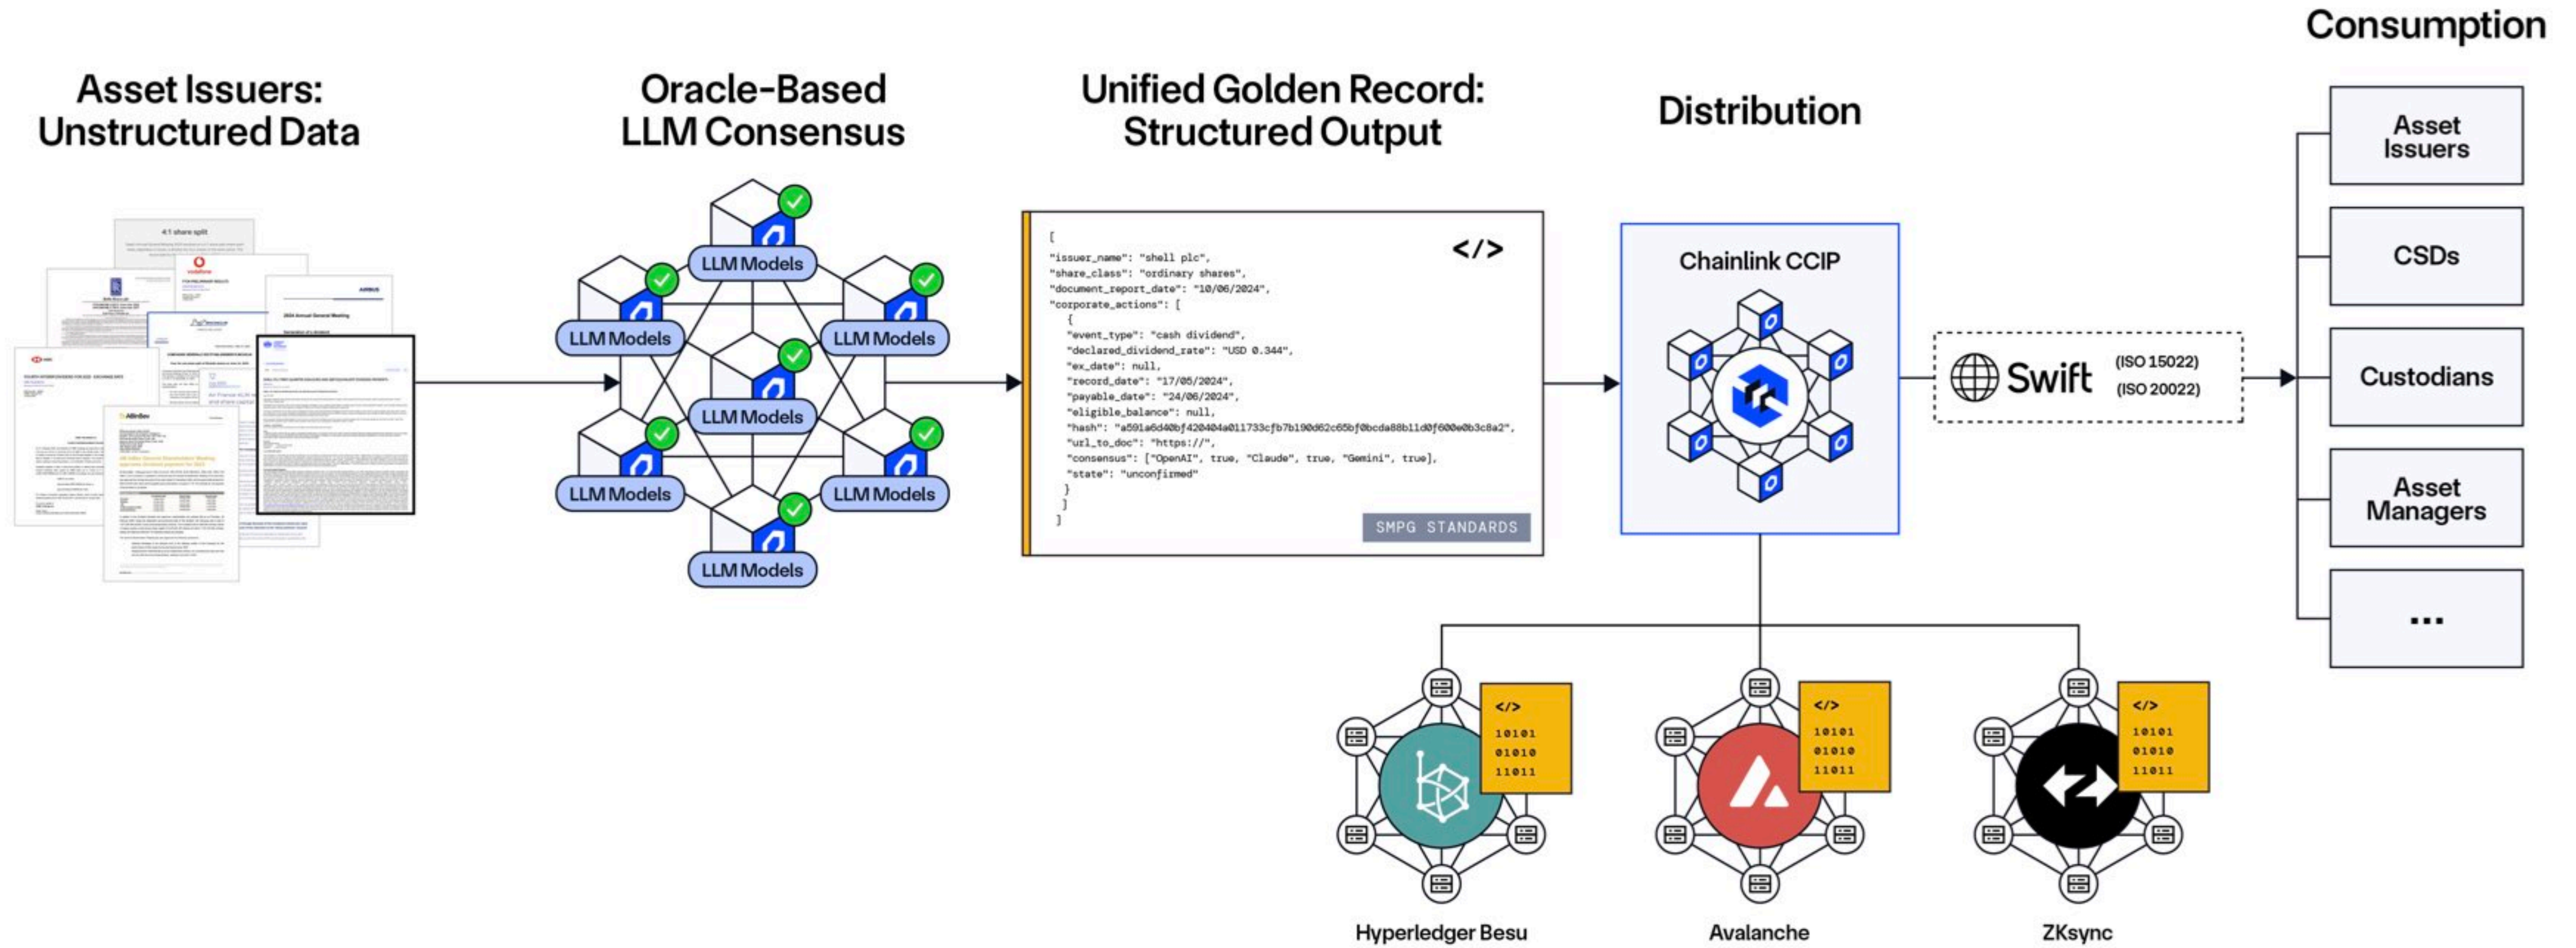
Asset Issuers: Unstructured Data

4:1 share split

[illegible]

Oracle-Based LLM Consensus

LLM Models

LLM Models

LLM Models

LLM Models

LLM Models

LLM Models

LLM Models

Unified Golden Record: Structured Output

</>

[
"issuer_name": "shell plc",
"share_class": "ordinary shares",
"document_report_date": "10/06/2024",
"corporate_actions": [
{
"event_type": "cash dividend",
"declared_dividend_rate": "USD 0.344",
"ex_date": null,
"record_date": "17/05/2024",
"payable_date": "24/06/2024",
"eligible_balance": null,
"hash": "a591a6d40bf420404a011733cfb7b190d62c65bf0bcda88b11d0f600e0b3c8a2",
"url_to_doc": "https://",
"consensus": ["OpenAI", true, "Claude", true, "Gemini", true],
"state": "unconfirmed"
}
]
]

SMPG STANDARDS

Distribution

Chainlink CCIP

Swift (ISO 15022) (ISO 20022)

</> 10101 01010 11011

Hyperledger Besu

</> 10101 01010 11011

Avalanche

</> 10101 01010 11011

ZKsync

Consumption

Asset Issuers

CSDs

Custodians

Asset Managers

...